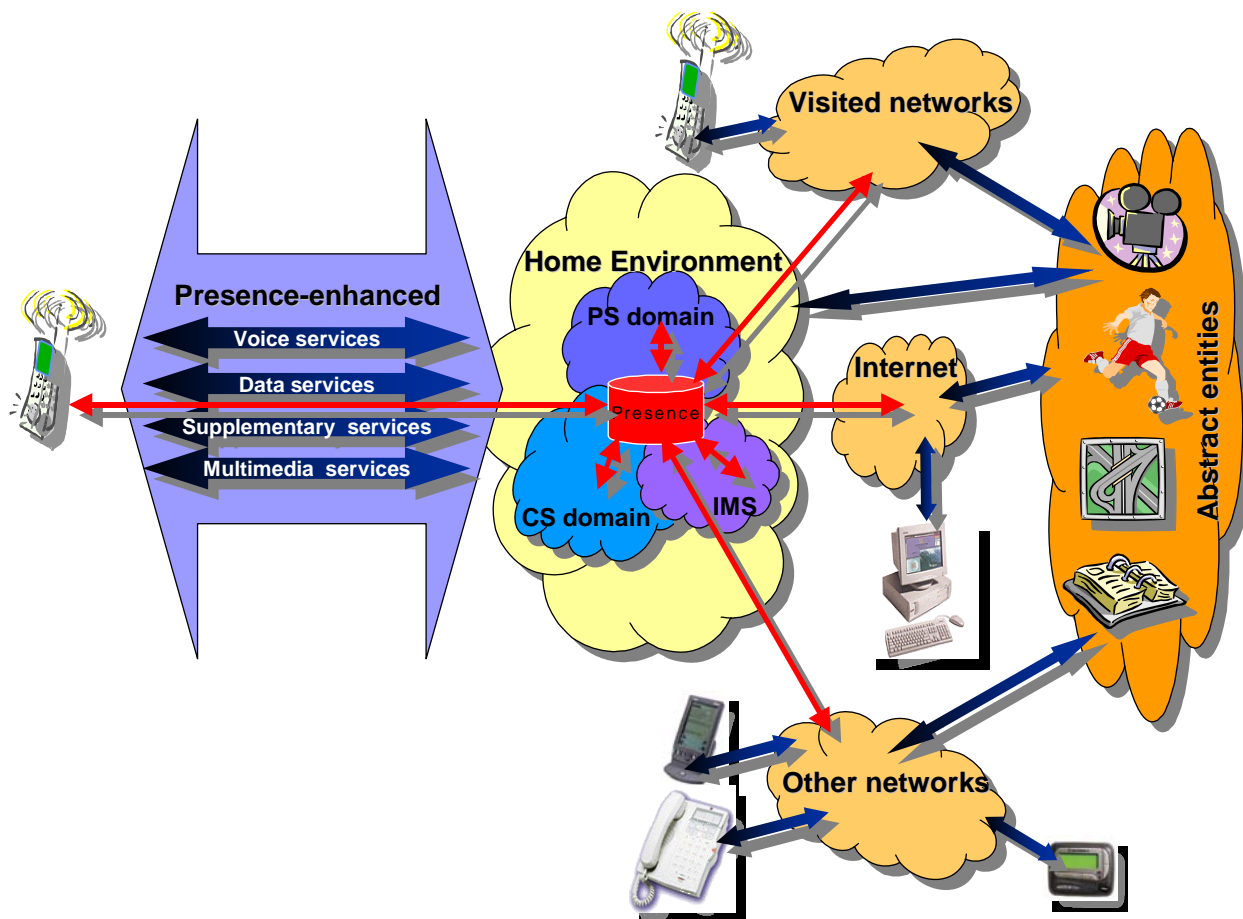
Visited networks

Presence-enhanced

Voice services

Data services

Supplementary services

Multimedia services

Home Environment

PS domain

Presence

CS domain

IMS

Internet

Abstract entities

Other networks